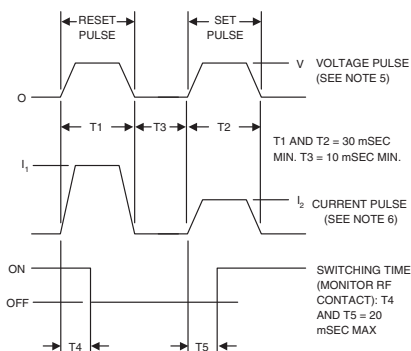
RESET PULSE

SET PULSE

V VOLTAGE PULSE (SEE NOTE 5)

O

T1

T3

T2

T1 AND T2 = 30 mSEC MIN. T3 = 10 mSEC MIN.

$I_1$

$I_2$ CURRENT PULSE (SEE NOTE 6)

ON

OFF

SWITCHING TIME (MONITOR RF CONTACT): T4 AND T5 = 20 mSEC MAX

T4

T5